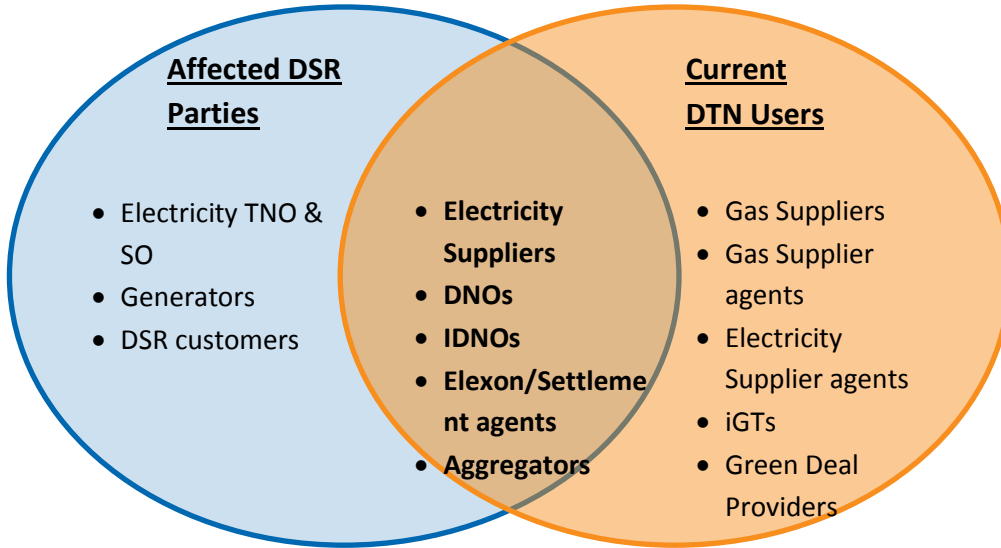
Affected DSR Parties

- Electricity TNO & SO
- Generators
- DSR customers

- Electricity Suppliers
- DNOs
- IDNOs
- Elexon/Settlement agents
- Aggregators

Current DTN Users

- Gas Suppliers
- Gas Supplier agents
- Electricity Supplier agents
- iGTs
- Green Deal Providers